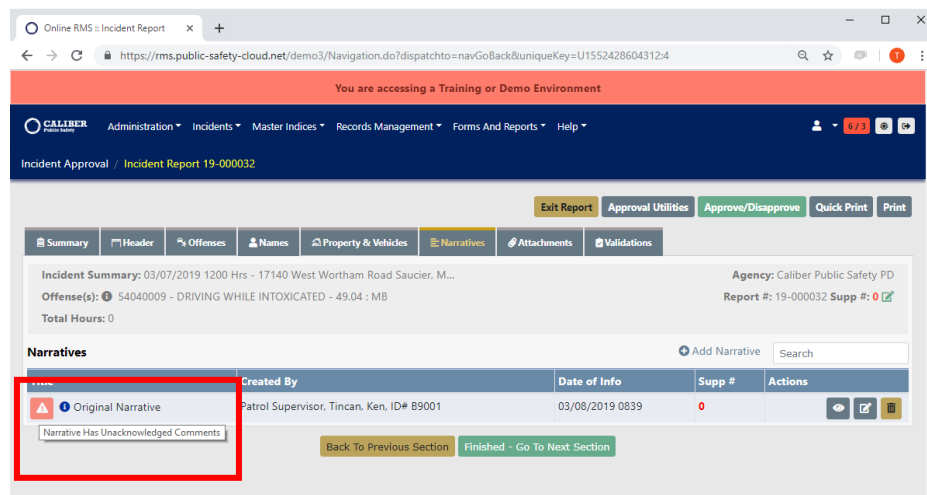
Online RMS :: Incident Report ×
+

https://rms.public-safety-cloud.net/demo3/Navigation.do?dispatchto=navGoBack&uniqueKey=U1552428604312:4

T

You are accessing a Training or Demo Environment

CALIBER Public Safety

Administration ▾ Incidents ▾ Master Indices ▾ Records Management ▾ Forms And Reports ▾ Help ▾

6 / 3

Incident Approval / Incident Report 19-000032

Exit Report Approval Utilities Approve/Disapprove Quick Print Print

Summary Header Offenses Names Property & Vehicles Narratives Attachments Validations

Incident Summary: 03/07/2019 1200 Hrs - 17140 West Wortham Road Saucier, M...

Agency: Caliber Public Safety PD

Offense(s): 54040009 - DRIVING WHILE INTOXICATED - 49.04 : MB

Report #: 19-000032 Supp #: 0

Total Hours: 0

Narratives

Add Narrative

Search

| Title | Created By | Date of Info | Supp # | Actions |
|---|---|---|---|---|
| Original Narrative | Patrol Supervisor, Tincan, Ken, ID# B9001 | 03/08/2019 0839 | 0 | |

Narrative Has Unacknowledged Comments

Back To Previous Section Finished - Go To Next Section